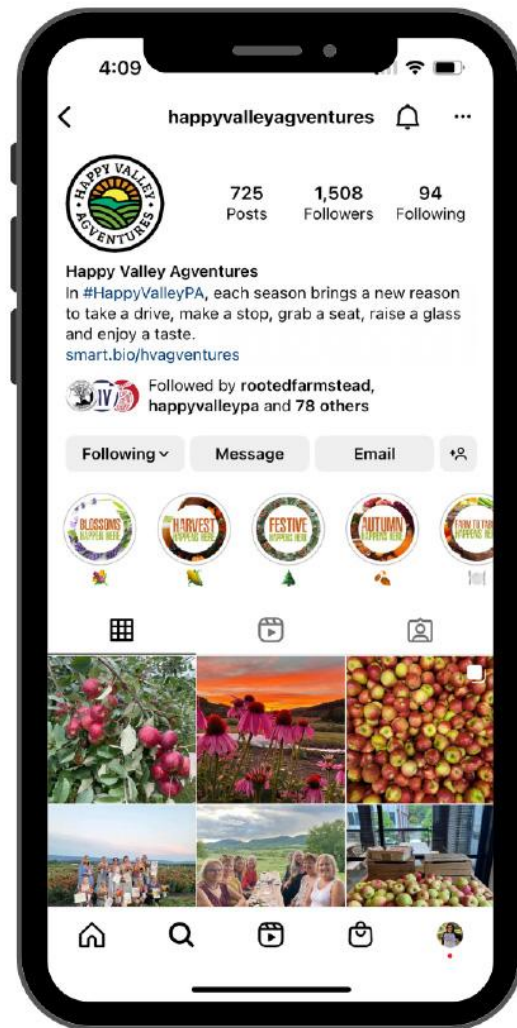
4:09

happyvalleyagventures

HAPPY VALLEY AGVENTURES

725 Posts
1,508 Followers
94 Following

Happy Valley Agventures
In #HappyValleyPA, each season brings a new reason to take a drive, make a stop, grab a seat, raise a glass and enjoy a taste.
smart.bio/hvagventures

Followed by rootedfarmstead, happyvalleypa and 78 others

Following
Message
Email

BLOSSOMS HAPPEN HERE
HARVEST HAPPENS HERE
FESTIVE HAPPENS HERE
AUTUMN HAPPENS HERE
FARM TO TABLE HAPPENS HERE